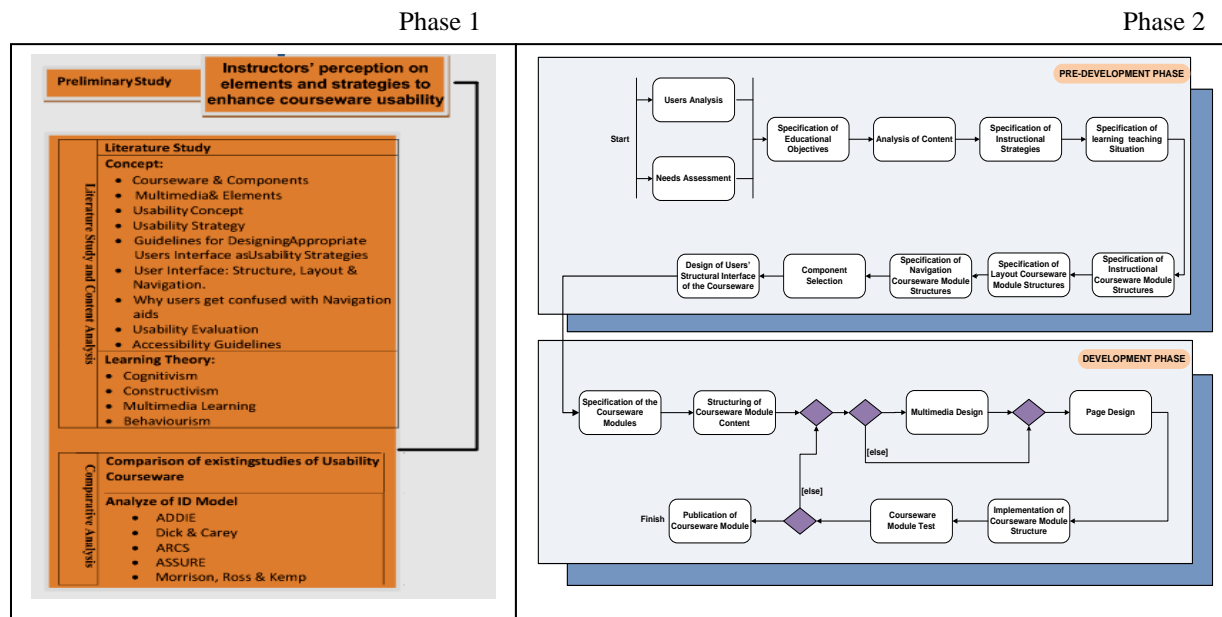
Phase 1

Phase 2

Preliminary Study

Instructors' perception on elements and strategies to enhance courseware usability

Literature Study and Content Analysis

Literature Study

Concept:

- Courseware & Components
- Multimedia& Elements
- Usability Concept
- Usability Strategy
- Guidelines for DesigningAppropriate Users Interface asUsability Strategies
- User Interface: Structure, Layout & Navigation.
- Why users get confused with Navigation aids
- Usability Evaluation
- Accessibility Guidelines

Learning Theory:

- Cognitivism
- Constructivism
- Multimedia Learning
- Behaviourism

Comparative Analysis

Comparison of existingstudies of Usability Courseware

Analyze of ID Model

- ADDIE
- Dick & Carey
- ARCS
- ASSURE
- Morrison, Ross & Kemp

PRE-DEVELOPMENT PHASE

Start

Users Analysis

Needs Assessment

Specification of Educational Objectives

Analysis of Content

Specification of Instructional Strategies

Specification of learning teaching Situation

Specification of Instructional Courseware Module Structures

Specification of Layout Courseware Module Structures

Specification of Navigation Courseware Module Structures

Component Selection

Design of Users' Structural Interface of the Courseware

DEVELOPMENT PHASE

Specification of the Courseware Modules

Structuring of Courseware Module Content

Multimedia Design

Page Design

[else]

[else]

Implementation of Courseware Module Structure

Courseware Module Test

Publication of Courseware Module

Finish